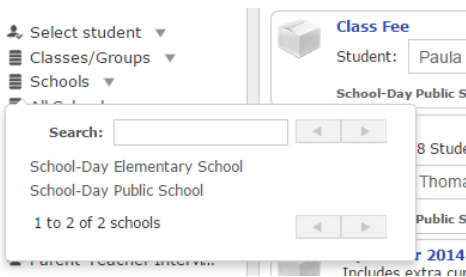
Select student ▼
Classes/Groups ▼
Schools ▼
All School

Search:
◀ ▶
School-Day Elementary School
School-Day Public School
1 to 2 of 2 schools
◀ ▶

Parent-Teacher Intervi...

Class Fee
Student: Paula
School-Day Public S
8 Stude
Thoma
Public S
r 2014
Includes extra cu